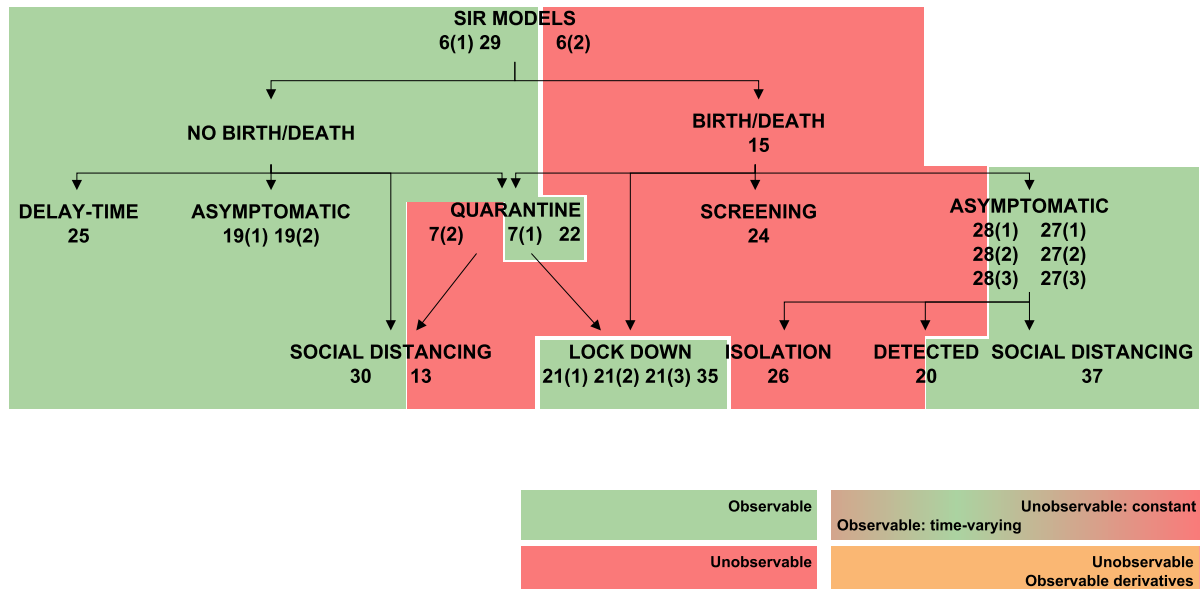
SIR MODELS
6(1) 29 6(2)

NO BIRTH/DEATH

BIRTH/DEATH
15

DELAY-TIME
25

ASYMPTOMATIC
19(1) 19(2)

QUARANTINE
7(2) 7(1) 22

SCREENING
24

ASYMPTOMATIC
28(1) 27(1)
28(2) 27(2)
28(3) 27(3)

SOCIAL DISTANCING
30 13

LOCK DOWN
21(1) 21(2) 21(3) 35

ISOLATION
26

DETECTED
20

SOCIAL DISTANCING
37

Observable

Unobservable: constant
Observable: time-varying

Unobservable

Unobservable
Observable derivatives